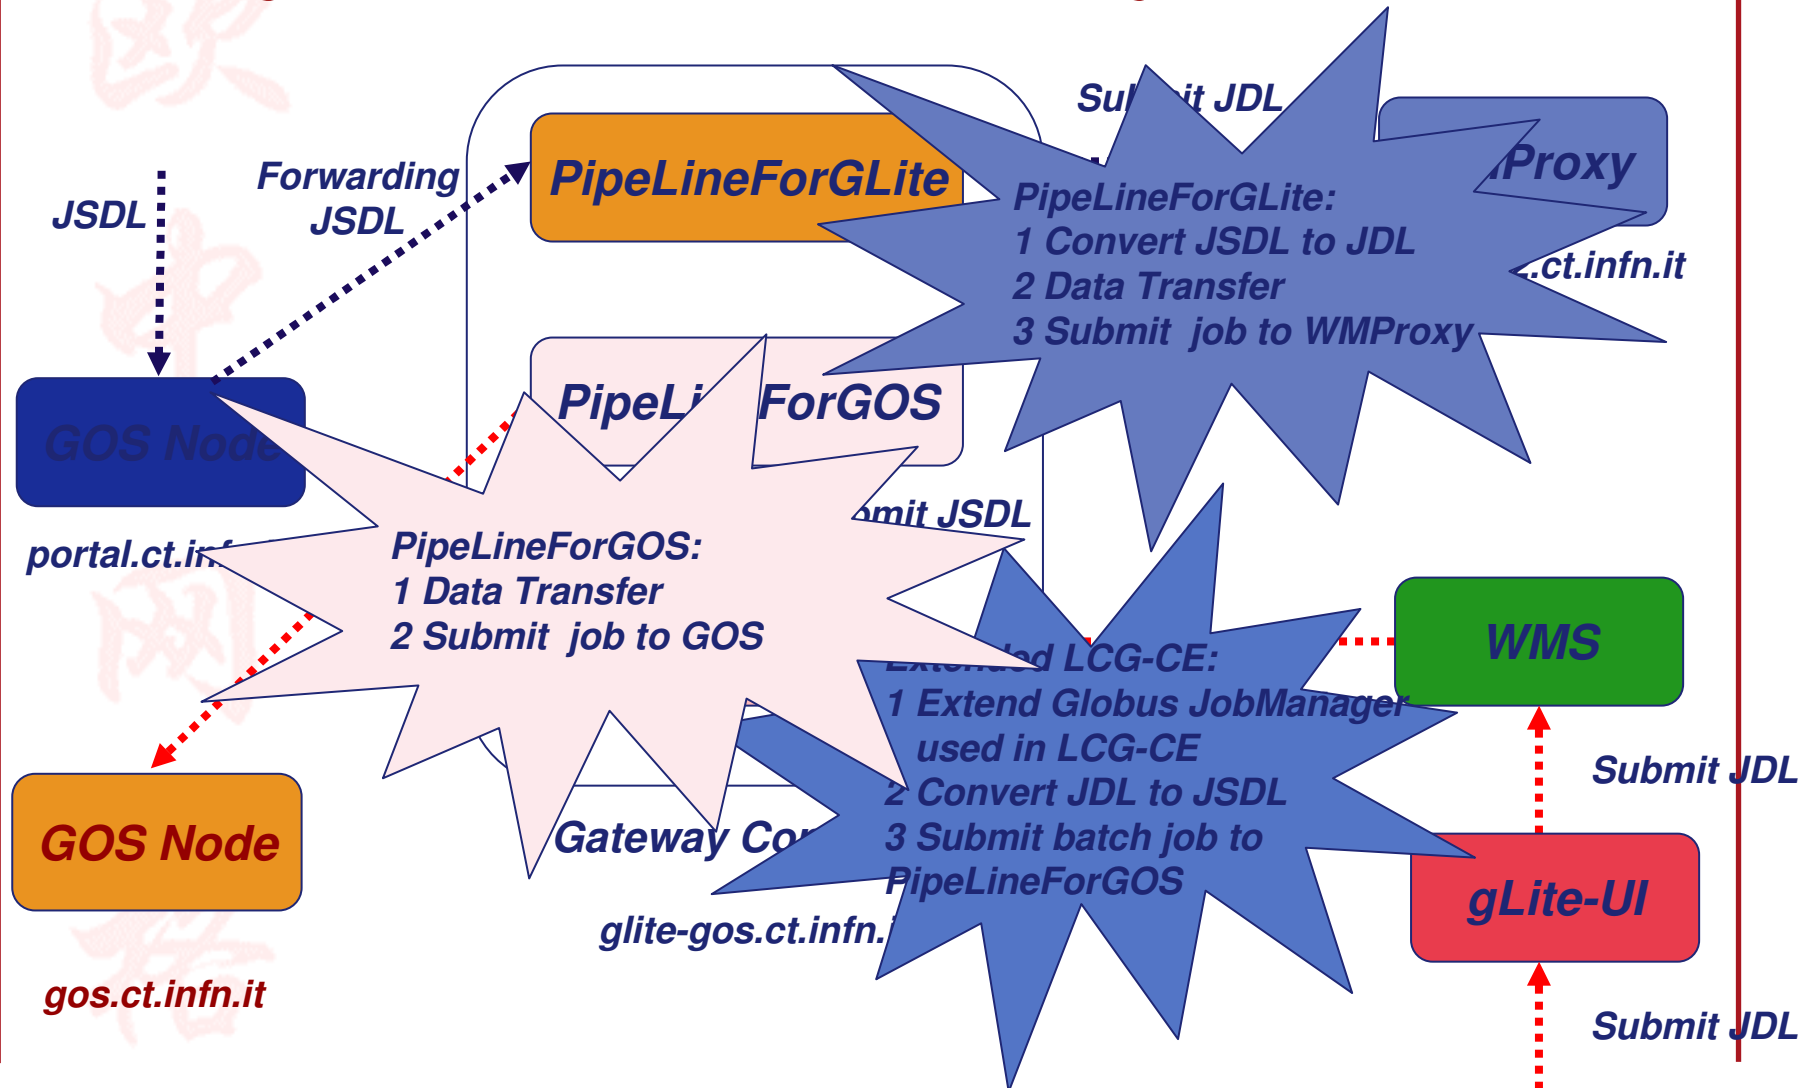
JSDL

Forwarding JSDL

PipeLineForGLite

Sub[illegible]it JDL

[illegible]Proxy

PipeLineForGLite:
1 Convert JSDL to JDL
2 Data Transfer
3 Submit job to WMProxy

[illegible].ct.infn.it

GOS Node

PipeLi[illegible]ForGOS

portal.ct.in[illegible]

PipeLineForGOS:
1 Data Transfer
2 Submit job to GOS

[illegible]mit JSDL

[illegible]ed LCG-CE:
1 Extend Globus JobManager used in LCG-CE
2 Convert JDL to JSDL
3 Submit batch job to PipeLineForGOS

WMS

Submit JDL

GOS Node

Gateway Co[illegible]

gLite-UI

glite-gos.ct.infn.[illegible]

gos.ct.infn.it

Submit JDL